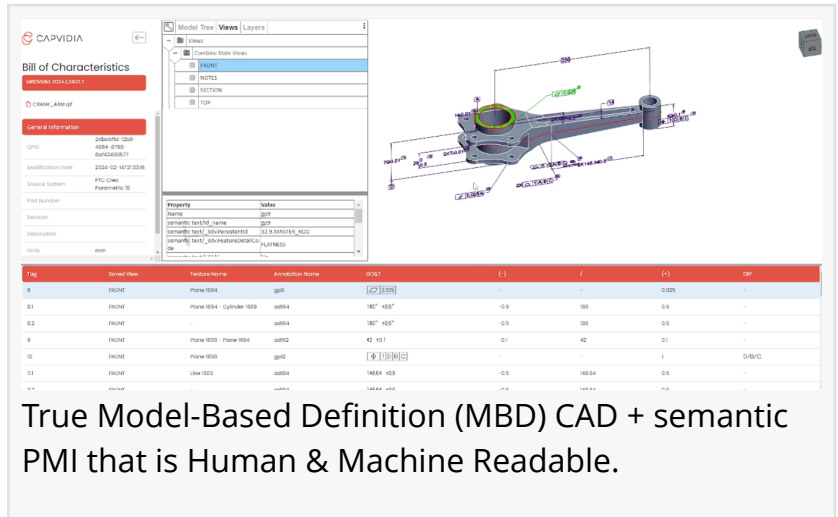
CAPVIDIA

Bill of Characteristics

MBDVidia 2024.1.2622.7

CRANK_ARM.qif

General Information

QPID 2dbabf1d-12b6-4064-8790-8af4345f6577

Modification Date 2024-02-14T21:33:16

Source System PTC Creo Parametric 10

Part Number

Revision

Description

Units mm

Model Tree | Views | Layers

Views

Combine State Views

FRONT

NOTES

SECTION

TOP

| Property | Value |
|---|---|
| Name | gpf9 |
| semantic text/_id_name | gpf9 |
| semantic text/_3dv.PersistentId | 32.9.MASTER_REQ0 |
| semantic text/_3dv.FeatureDetailCode | FLATNESS |

| Tag | Saved View | Feature Name | Annotation Name | GD&T | (-) | / | (+) | DRF |
|---|---|---|---|---|---|---|---|---|
| 8 | FRONT | Plane 1504 | gp9 | ▱ 0.025 | - | - | 0.025 | - |
| 8.1 | FRONT | Plane 1694 · Cylinder 1689 | ad184 | 180° ±0.5° | -0.5 | 180 | 0.5 | - |
| 8.2 | FRONT | - | ad184 | 180° ±0.5° | -0.5 | 180 | 0.5 | - |
| 9 | FRONT | Plane 1658 · Plane 1664 | ad152 | 42 ±0.1 | -0.1 | 42 | 0.1 | - |
| 10 | FRONT | Plane 1658 | gpl2 | ⌖ 1 D B C | - | - | 1 | D/B/C |
| 11.1 | FRONT | Line 1500 | ad184 | 148.64 ±0.5 | -0.5 | 148.64 | 0.5 | - |

True Model-Based Definition (MBD) CAD + semantic PMI that is Human & Machine Readable.